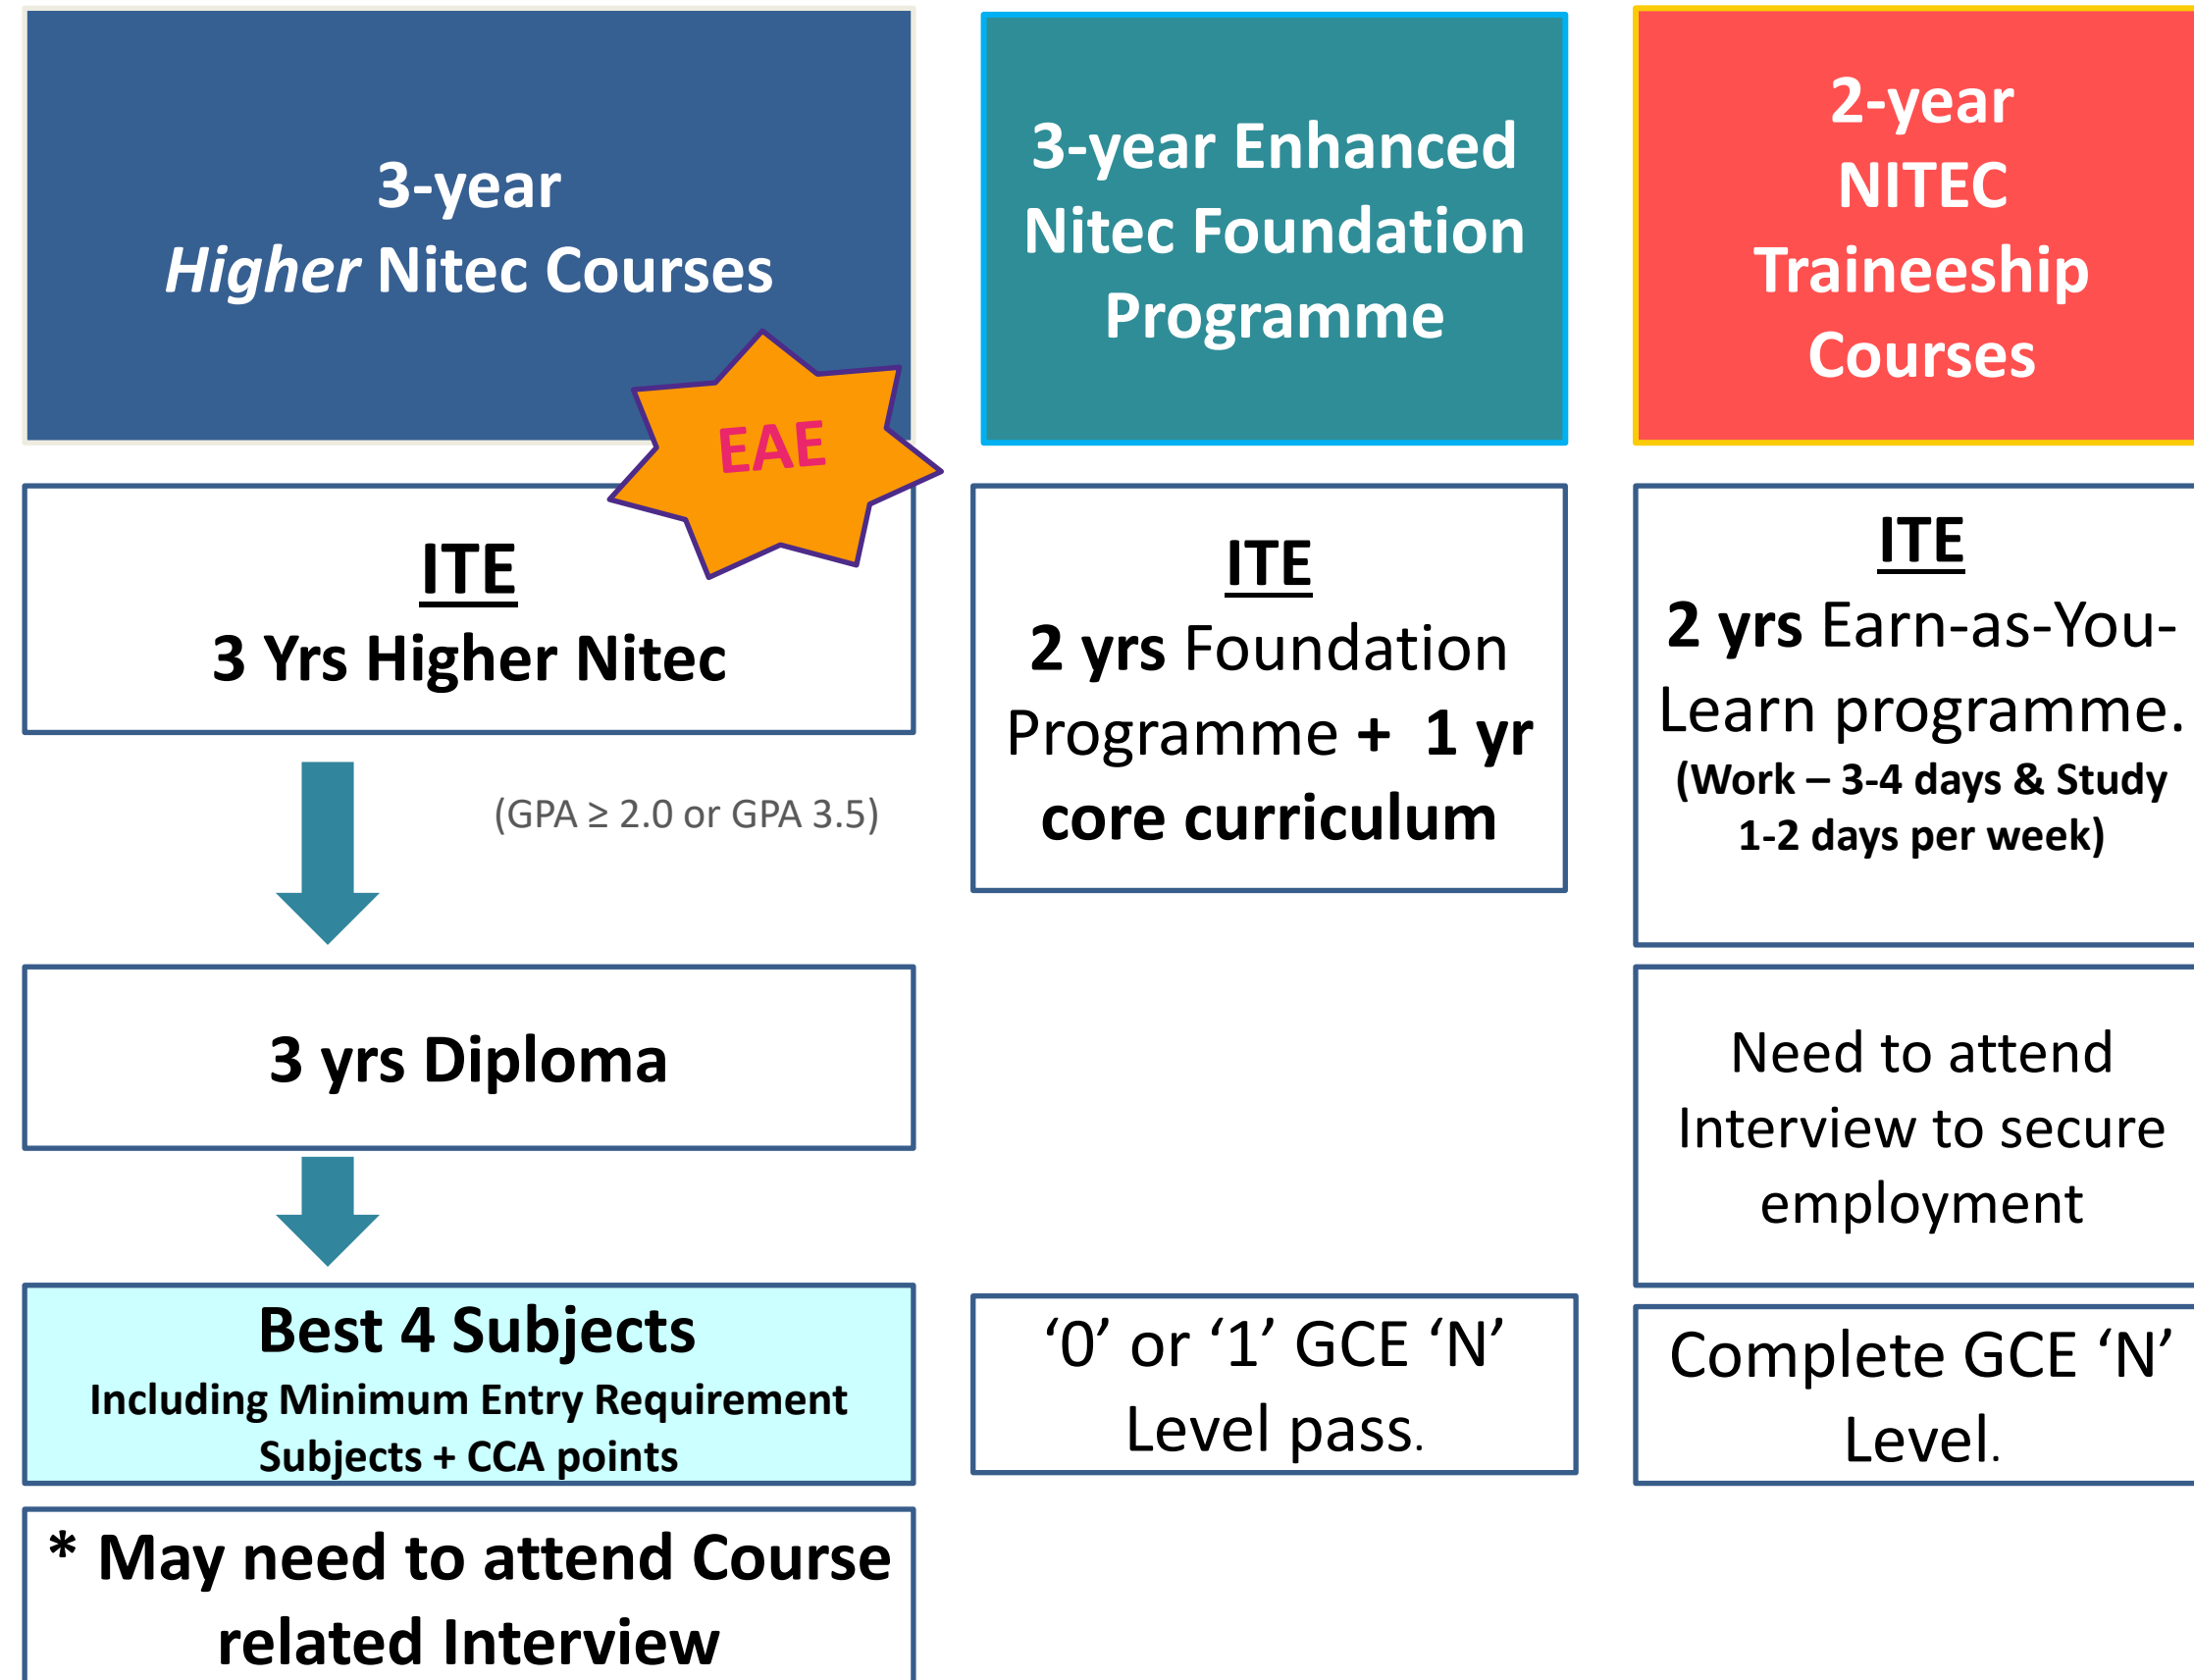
3-year
*Higher* Nitec Courses

EAE

ITE
3 Yrs Higher Nitec

(GPA ≥ 2.0 or GPA 3.5)

3 yrs Diploma

Best 4 Subjects
Including Minimum Entry Requirement Subjects + CCA points

* May need to attend Course related Interview

3-year Enhanced Nitec Foundation Programme

ITE
2 yrs Foundation Programme + 1 yr core curriculum

‘0’ or ‘1’ GCE ‘N’ Level pass.

2-year NITEC Traineeship Courses

ITE
2 yrs Earn-as-You-Learn programme.
(Work – 3-4 days & Study 1-2 days per week)

Need to attend Interview to secure employment

Complete GCE ‘N’ Level.